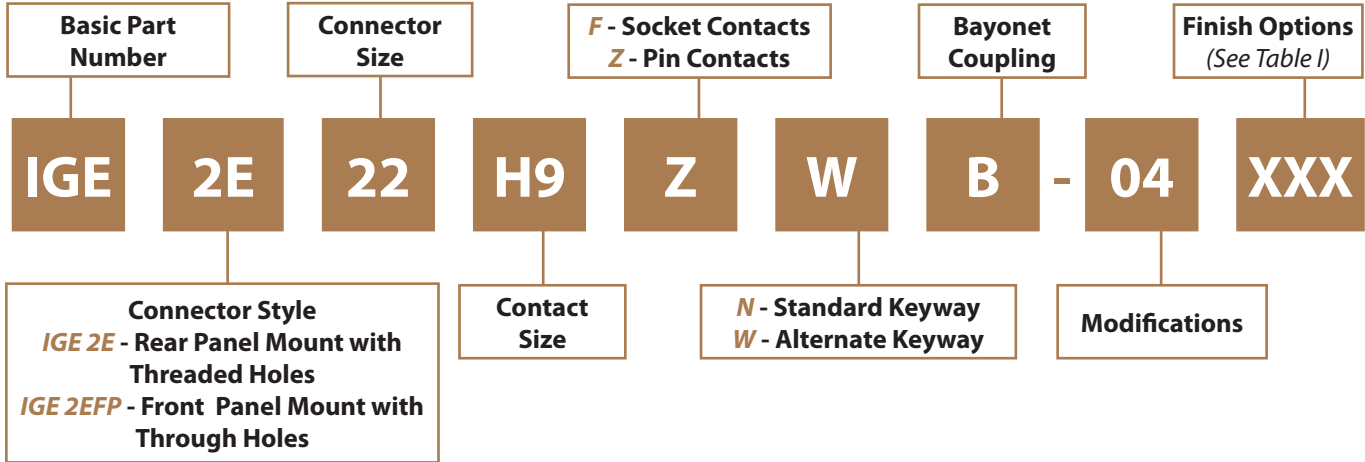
Basic Part Number

Connector Size

F - Socket Contacts
Z - Pin Contacts

Bayonet Coupling

Finish Options
(See Table I)

IGE 2E 22 H9 Z W B - 04 XXX

Connector Style
IGE 2E - Rear Panel Mount with Threaded Holes
IGE 2EFP - Front Panel Mount with Through Holes

Contact Size

N - Standard Keyway
W - Alternate Keyway

Modifications